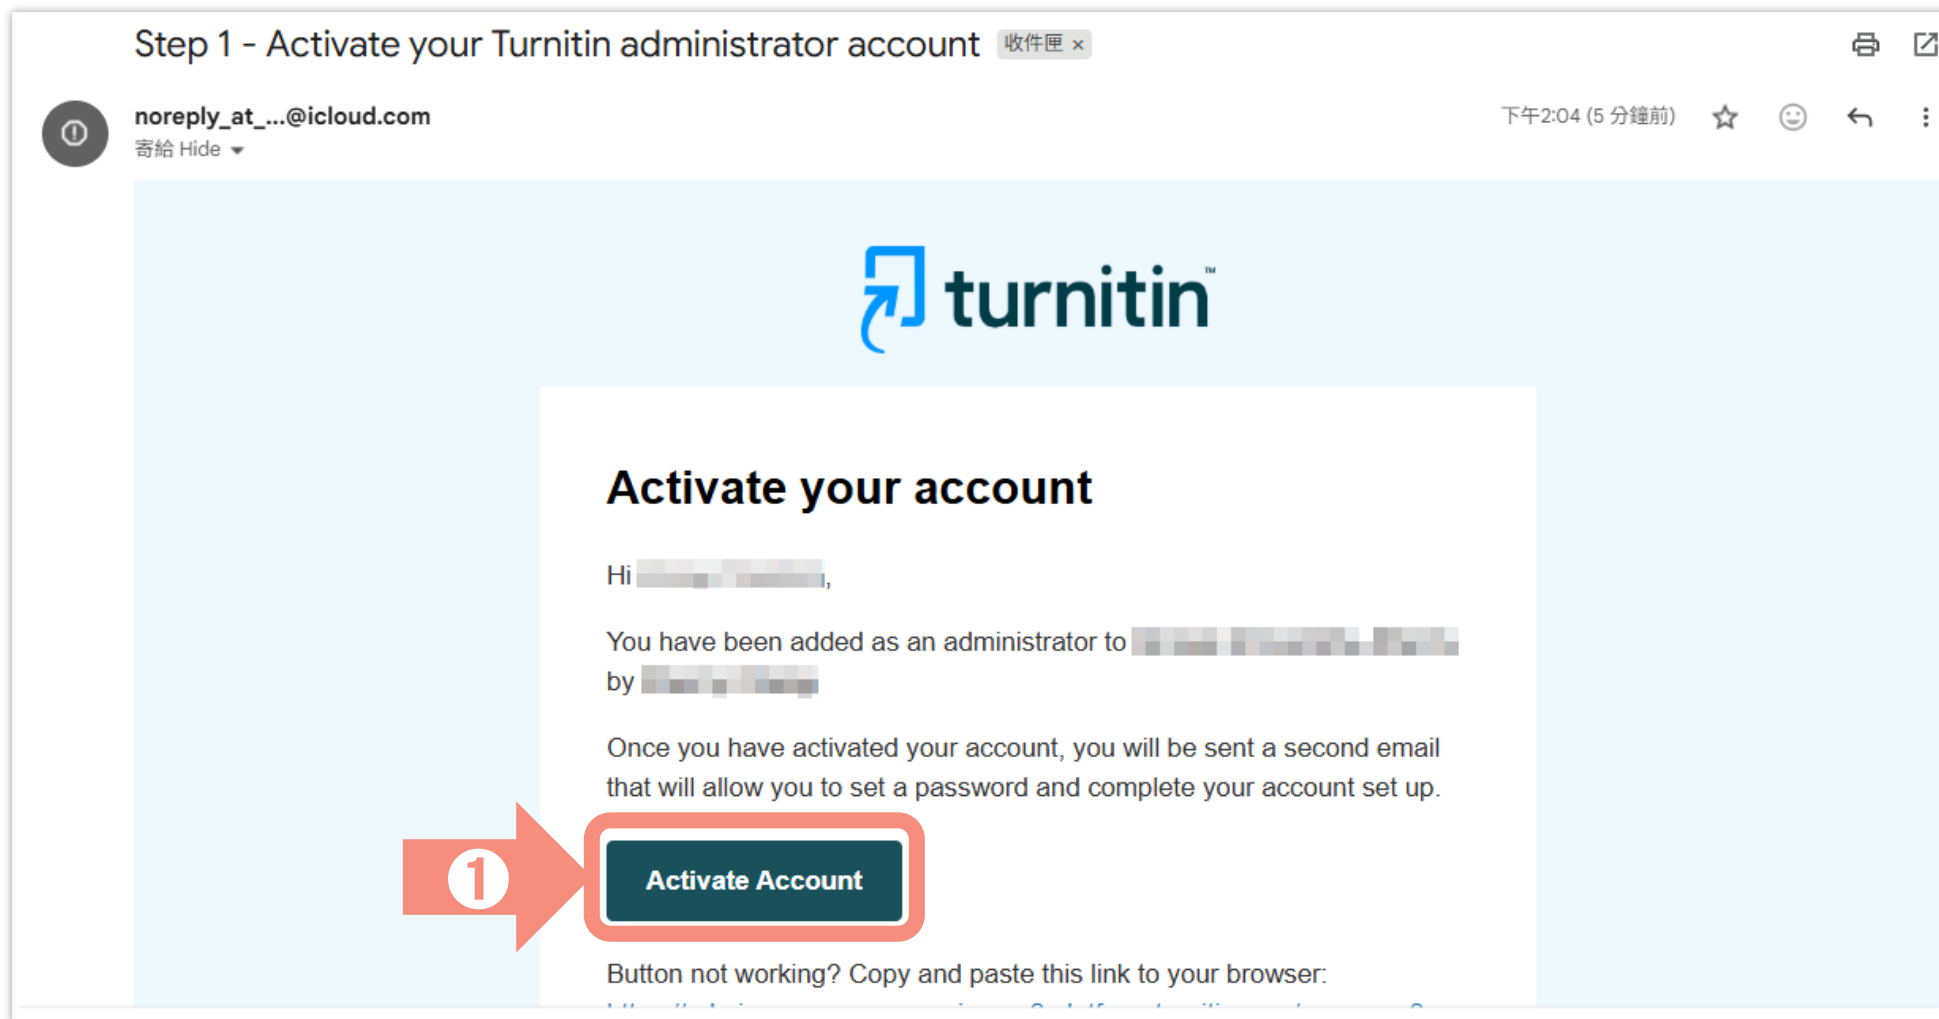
Step 1 - Activate your Turnitin administrator account 收件匣 ×

noreply_at_...@icloud.com
寄給 Hide

下午2:04 (5 分鐘前)

turnitin™

Activate your account

Hi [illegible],

You have been added as an administrator to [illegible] by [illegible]

Once you have activated your account, you will be sent a second email that will allow you to set a password and complete your account set up.

①

Activate Account

Button not working? Copy and paste this link to your browser:

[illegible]